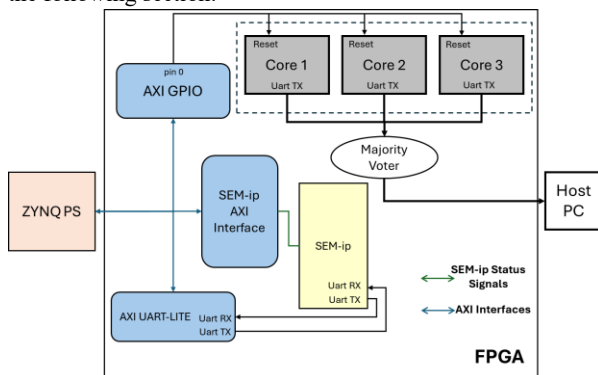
the following section.

pin 0
AXI GPIO
Reset
Core 1
Uart TX
Reset
Core 2
Uart TX
Reset
Core 3
Uart TX
Majority Voter
ZYNQ PS
SEM-ip AXI Interface
SEM-ip
Uart RX
Uart TX
Host PC
SEM-ip Status Signals
AXI Interfaces
AXI UART-LITE
Uart RX
Uart TX
FPGA